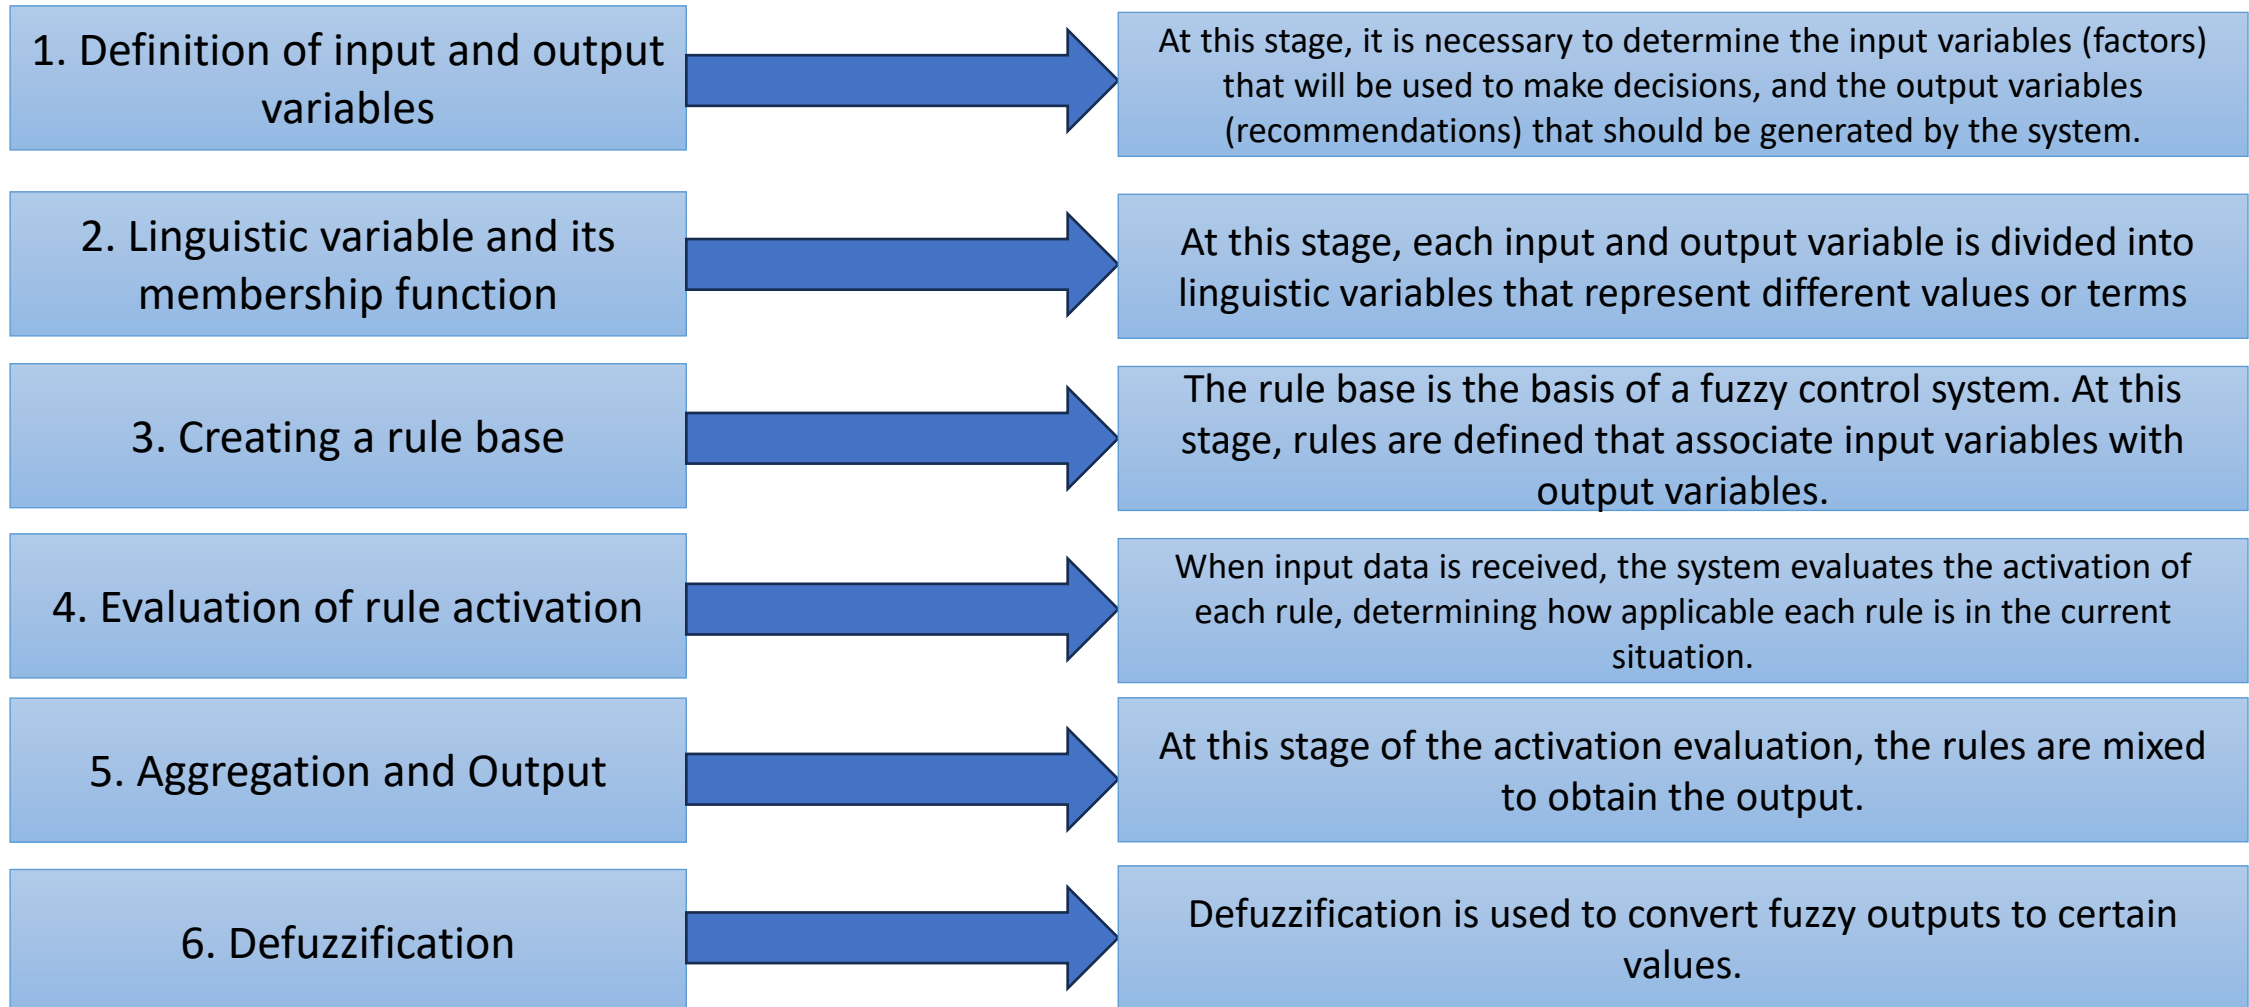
1. Definition of input and output variables

At this stage, it is necessary to determine the input variables (factors) that will be used to make decisions, and the output variables (recommendations) that should be generated by the system.

2. Linguistic variable and its membership function

At this stage, each input and output variable is divided into linguistic variables that represent different values or terms

3. Creating a rule base

The rule base is the basis of a fuzzy control system. At this stage, rules are defined that associate input variables with output variables.

4. Evaluation of rule activation

When input data is received, the system evaluates the activation of each rule, determining how applicable each rule is in the current situation.

5. Aggregation and Output

At this stage of the activation evaluation, the rules are mixed to obtain the output.

6. Defuzzification

Defuzzification is used to convert fuzzy outputs to certain values.